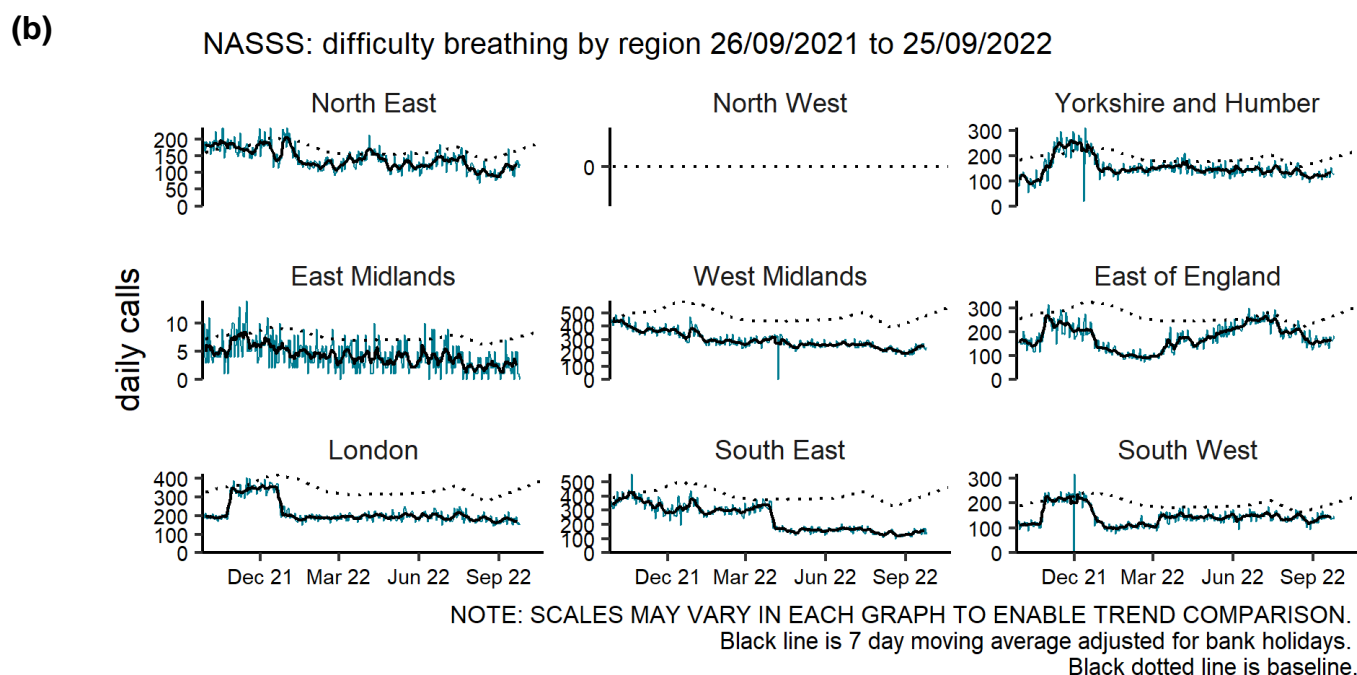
(b)

NASSS: difficulty breathing by region 26/09/2021 to 25/09/2022

daily calls

North East
200
150
100
50
0

North West
0

Yorkshire and Humber
300
200
100
0

East Midlands
10
5
0

West Midlands
500
400
300
200
100
0

East of England
300
200
100
0

London
400
300
200
100
0
Dec 21 Mar 22 Jun 22 Sep 22

South East
500
400
300
200
100
0
Dec 21 Mar 22 Jun 22 Sep 22

South West
300
200
100
0
Dec 21 Mar 22 Jun 22 Sep 22

NOTE: SCALES MAY VARY IN EACH GRAPH TO ENABLE TREND COMPARISON.
Black line is 7 day moving average adjusted for bank holidays.
Black dotted line is baseline.